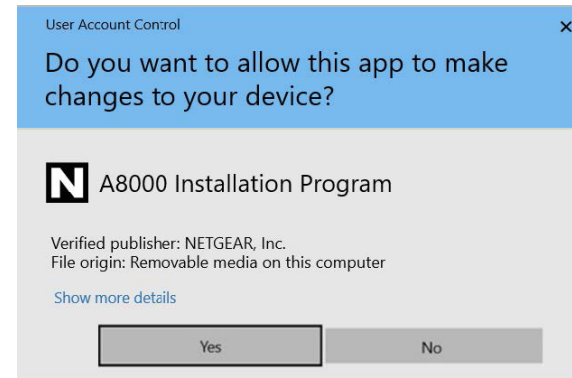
User Account Control

×

Do you want to allow this app to make changes to your device?

N A8000 Installation Program

Verified publisher: NETGEAR, Inc.
File origin: Removable media on this computer

Show more details

Yes

No